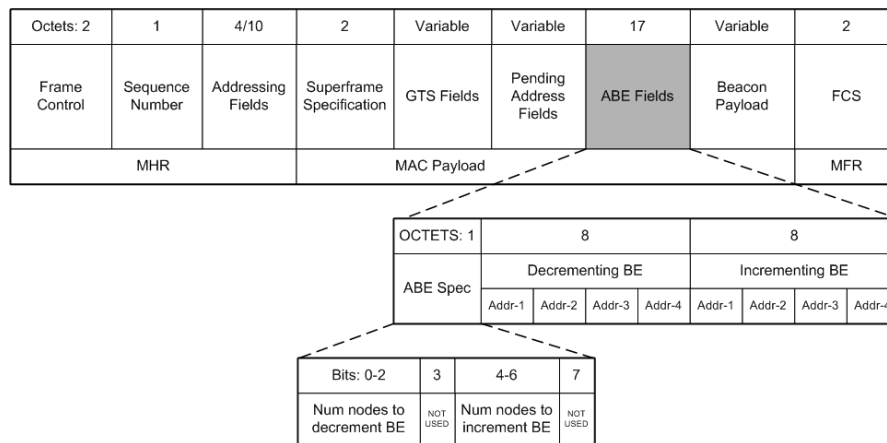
| Octets: 2 | 1 | 4/10 | 2 | Variable | Variable | 17 | Variable | 2 |
|---|---|---|---|---|---|---|---|---|
| Frame Control | Sequence Number | Addressing Fields | Superframe Specification | GTS Fields | Pending Address Fields | ABE Fields | Beacon Payload | FCS |
| MHR | | | MAC Payload | | | | | MFR |

| OCTETS: 1 | 8 | | | | 8 | | | |
|---|---|---|---|---|---|---|---|---|
| ABE Spec | Decrementing BE | | | | Incrementing BE | | | |
| | Addr-1 | Addr-2 | Addr-3 | Addr-4 | Addr-1 | Addr-2 | Addr-3 | Addr-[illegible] |

| Bits: 0-2 | 3 | 4-6 | 7 |
|---|---|---|---|
| Num nodes to decrement BE | NOT USED | Num nodes to increment BE | NOT USED |